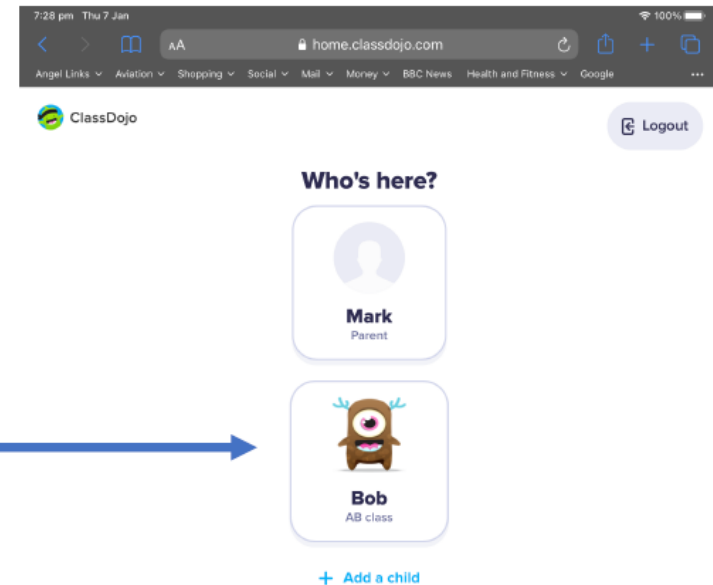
7:28 pm Thu 7 Jan

100%

AA home.classdojo.com

Angel Links Aviation Shopping Social Mail Money BBC News Health and Fitness Google

ClassDojo

Logout

Who's here?

Mark
Parent

Bob
AB class

+ Add a child